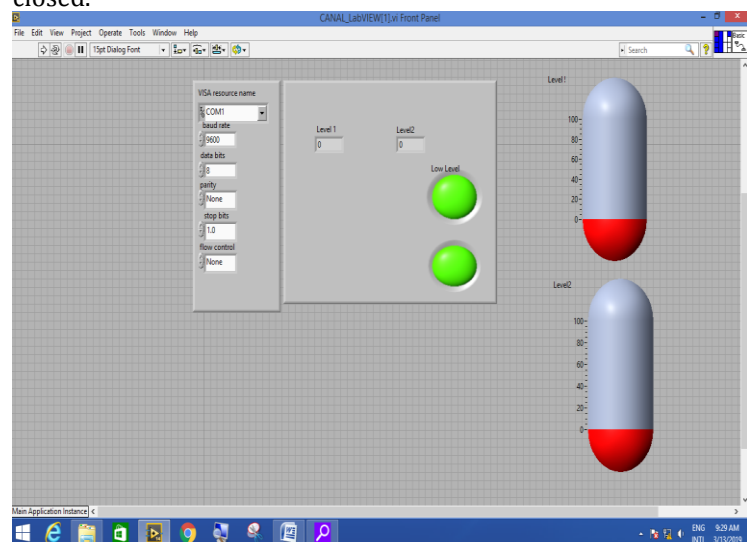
closed.

CANAL_LabVIEW[1].vi Front Panel

File Edit View Project Operate Tools Window Help

15pt Dialog Font

Search

VISA resource name
COM1
baud rate
9600
data bits
8
parity
None
stop bits
1.0
flow control
None

Level 1
0
Level2
0
Low Level

Level1
100
80
60
40
20
0

Level2
100
80
60
40
20
0

Main Application Instance

ENG INTL 9:29 AM 3/13/2019